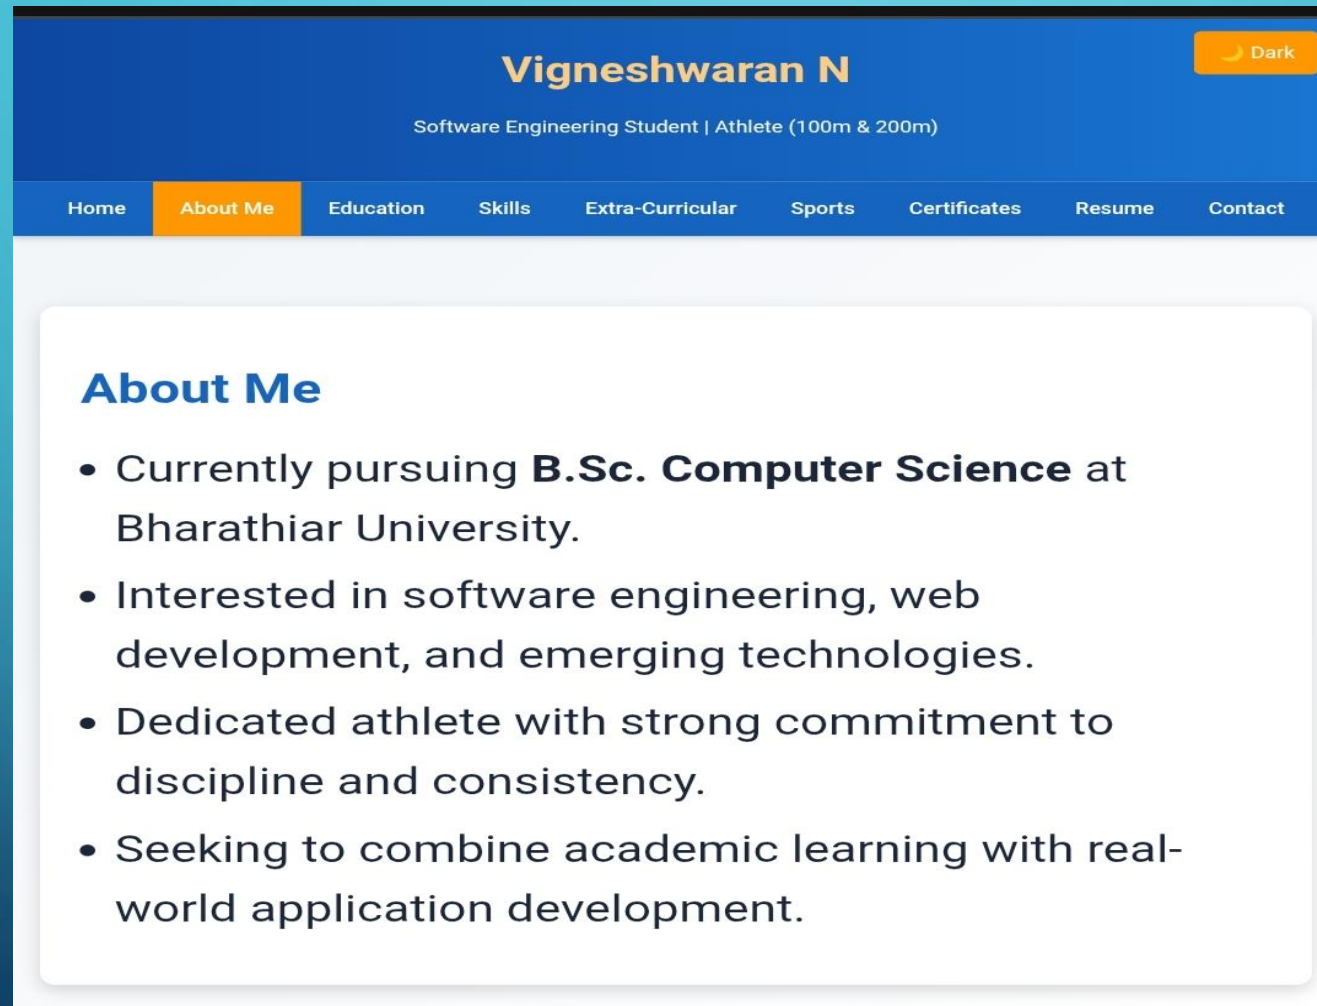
Dark

Vigneshwaran N

Software Engineering Student | Athlete (100m & 200m)

Home About Me Education Skills Extra-Curricular Sports Certificates Resume Contact

About Me

- Currently pursuing **B.Sc. Computer Science** at Bharathiar University.
- Interested in software engineering, web development, and emerging technologies.
- Dedicated athlete with strong commitment to discipline and consistency.
- Seeking to combine academic learning with real-world application development.